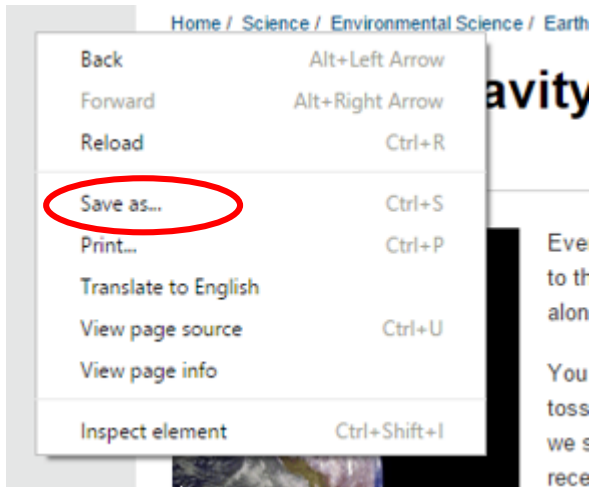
Home / Science / Environmental Science / Earth

avity

Back Alt+Left Arrow
Forward Alt+Right Arrow
Reload Ctrl+R
Save as... Ctrl+S
Print... Ctrl+P
Translate to English
View page source Ctrl+U
View page info
Inspect element Ctrl+Shift+I

Ever
to th
alon

You
toss
we s
rece